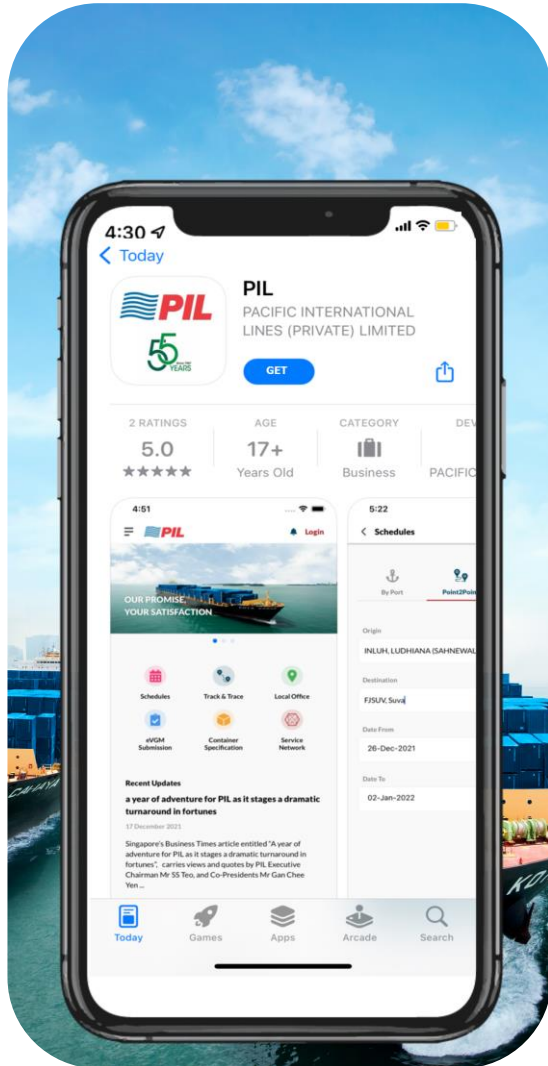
4:30

< Today

PIL

55 YEARS

PIL

PACIFIC INTERNATIONAL LINES (PRIVATE) LIMITED

GET

2 RATINGS
5.0
★★★★★

AGE
17+
Years Old

CATEGORY
Business

DEV
PACIFIC

4:51

PIL

Login

OUR PROMISE,
YOUR SATISFACTION

Schedules

Track & Trace

Local Office

eVGM Submission

Container Specification

Service Network

Recent Updates

a year of adventure for PIL as it stages a dramatic turnaround in fortunes

17 December 2021

Singapore's Business Times article entitled "A year of adventure for PIL as it stages a dramatic turnaround in fortunes", carries views and quotes by PIL Executive Chairman Mr SS Teo, and Co-Presidents Mr Gan Chee Yen ...

5:22

< Schedules

By Port

Point2Point

Origin
INLUH, LUDHIANA (SAHNEWAL

Destination
FJSUV, Suva

Date From
26-Dec-2021

Date To
02-Jan-2022

Today

Games

Apps

Arcade

Search